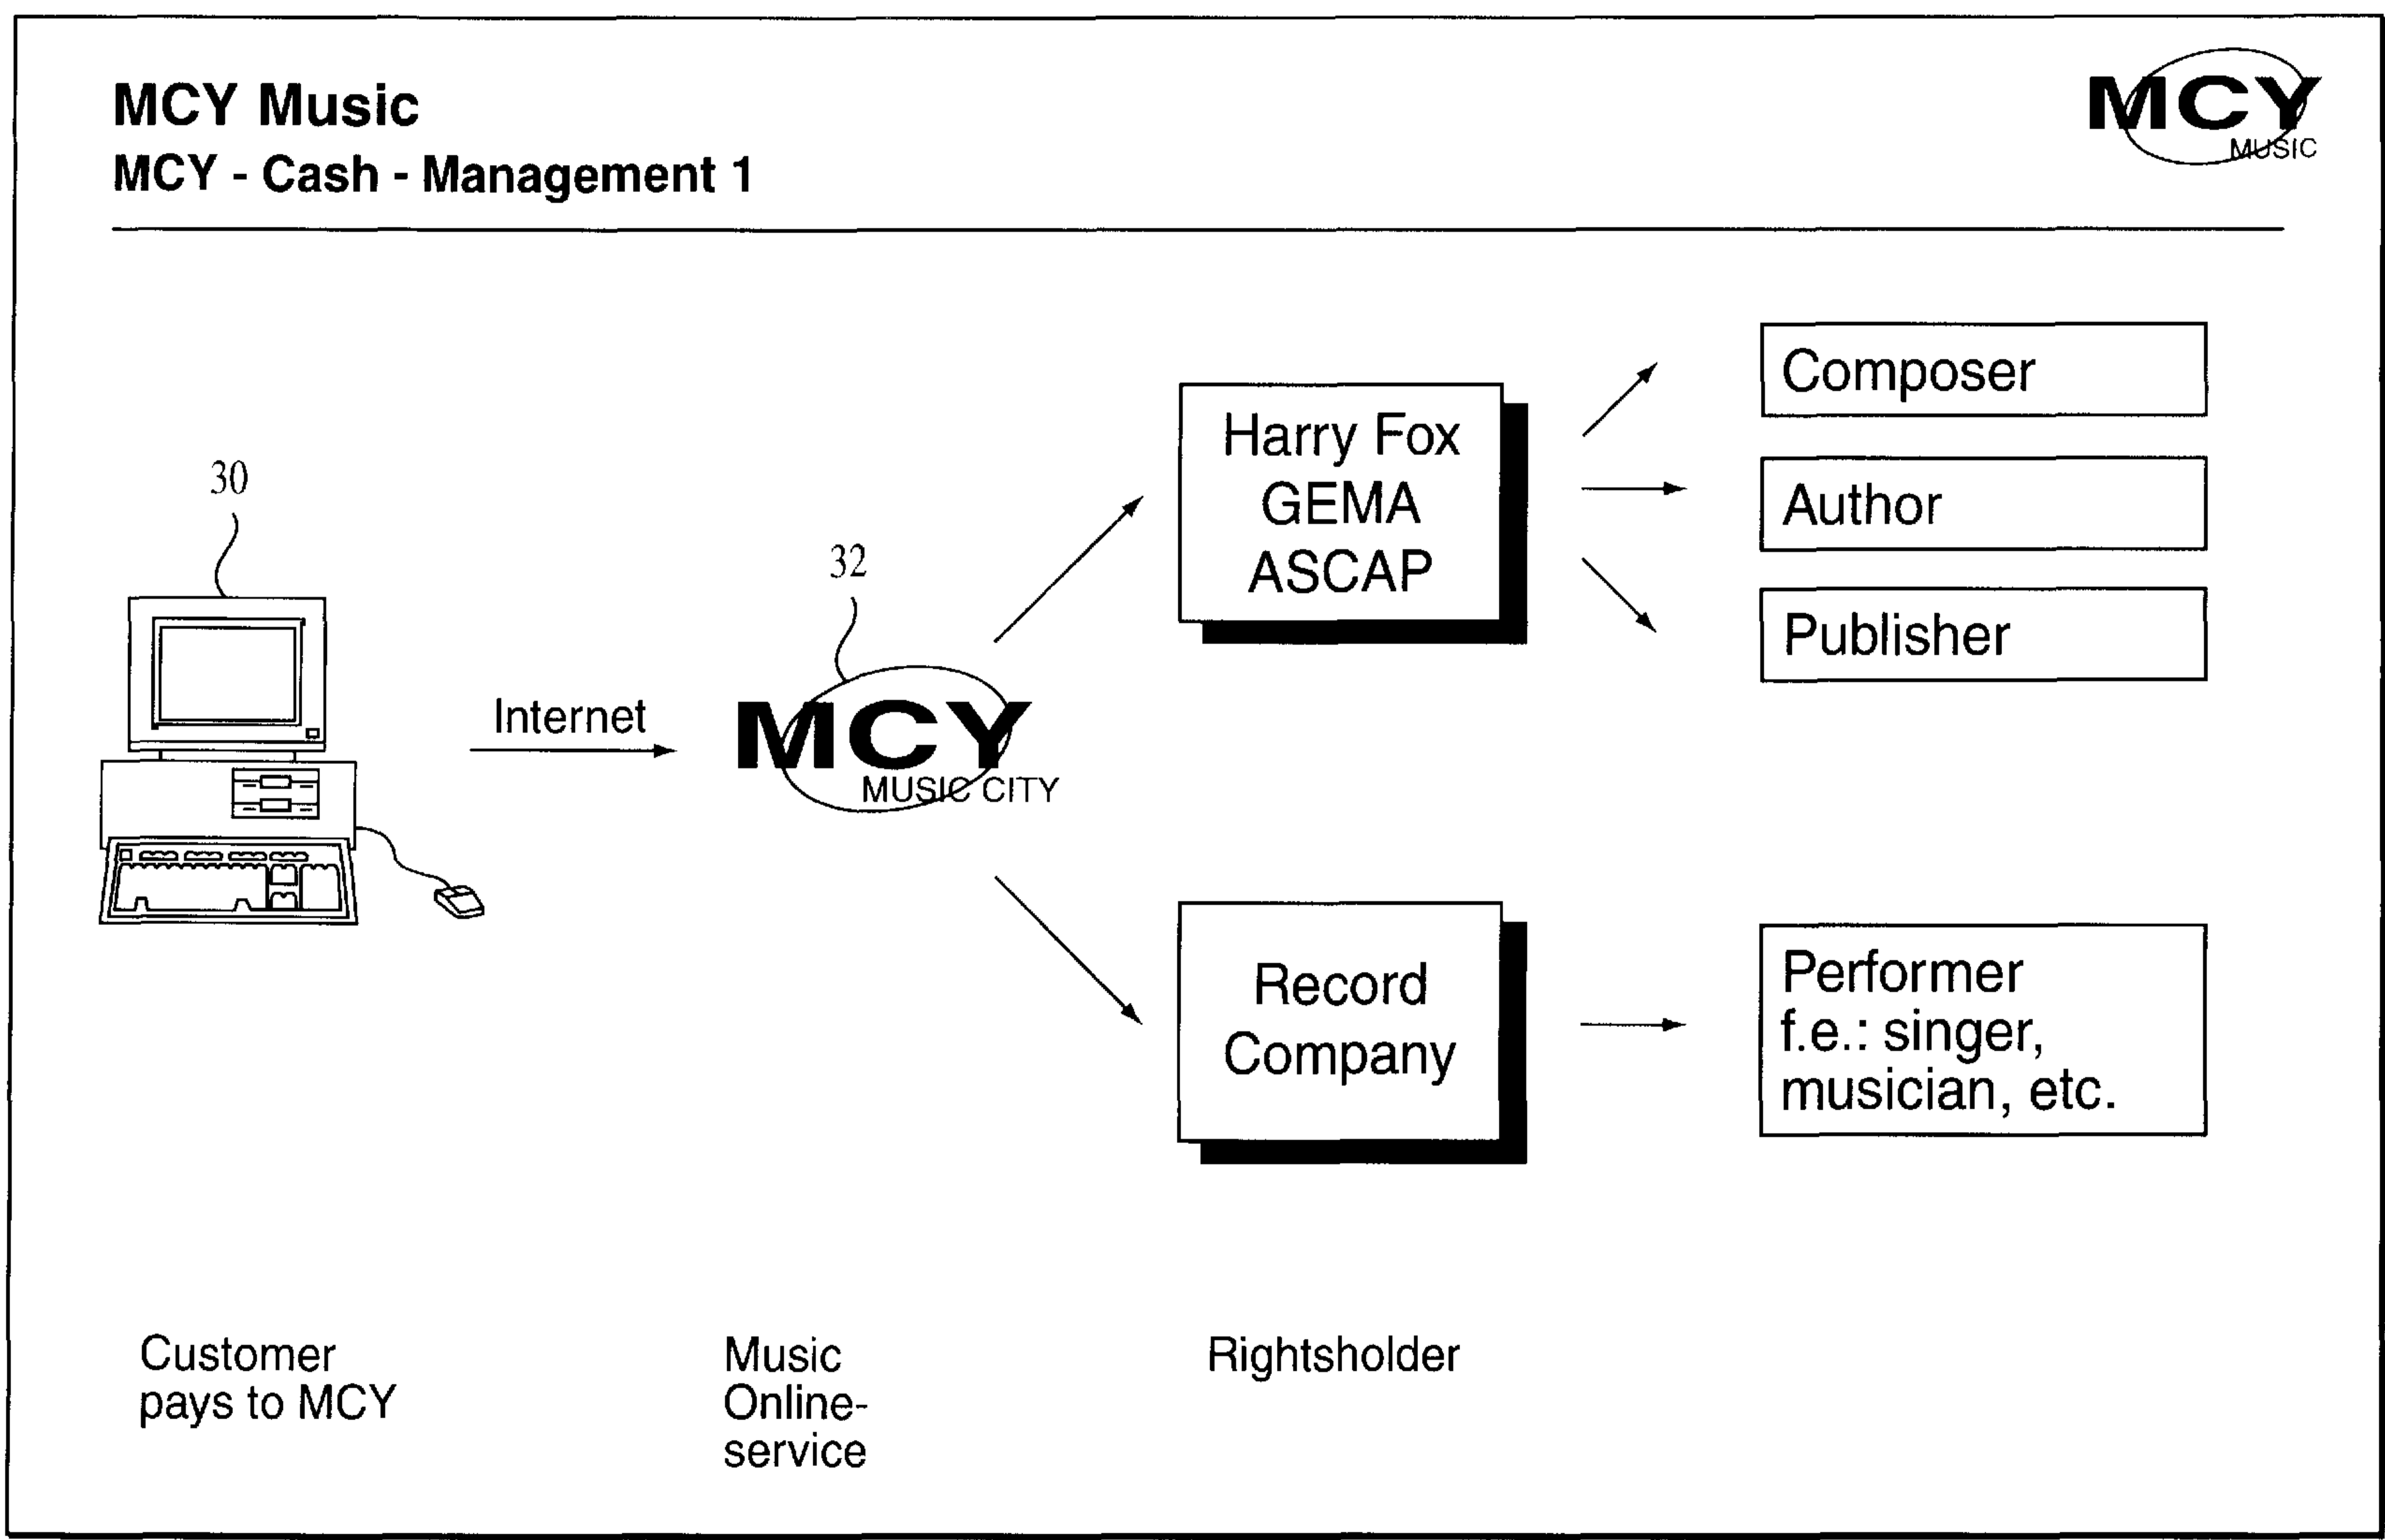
MCY Music
MCY - Cash - Management 1

MCY
MUSIC

30

Internet

32

MCY
MUSIC CITY

Harry Fox
GEMA
ASCAP

Record
Company

Composer

Author

Publisher

Performer
f.e.: singer,
musician, etc.

Customer
pays to MCY

Music
Online-
service

Rightsholder